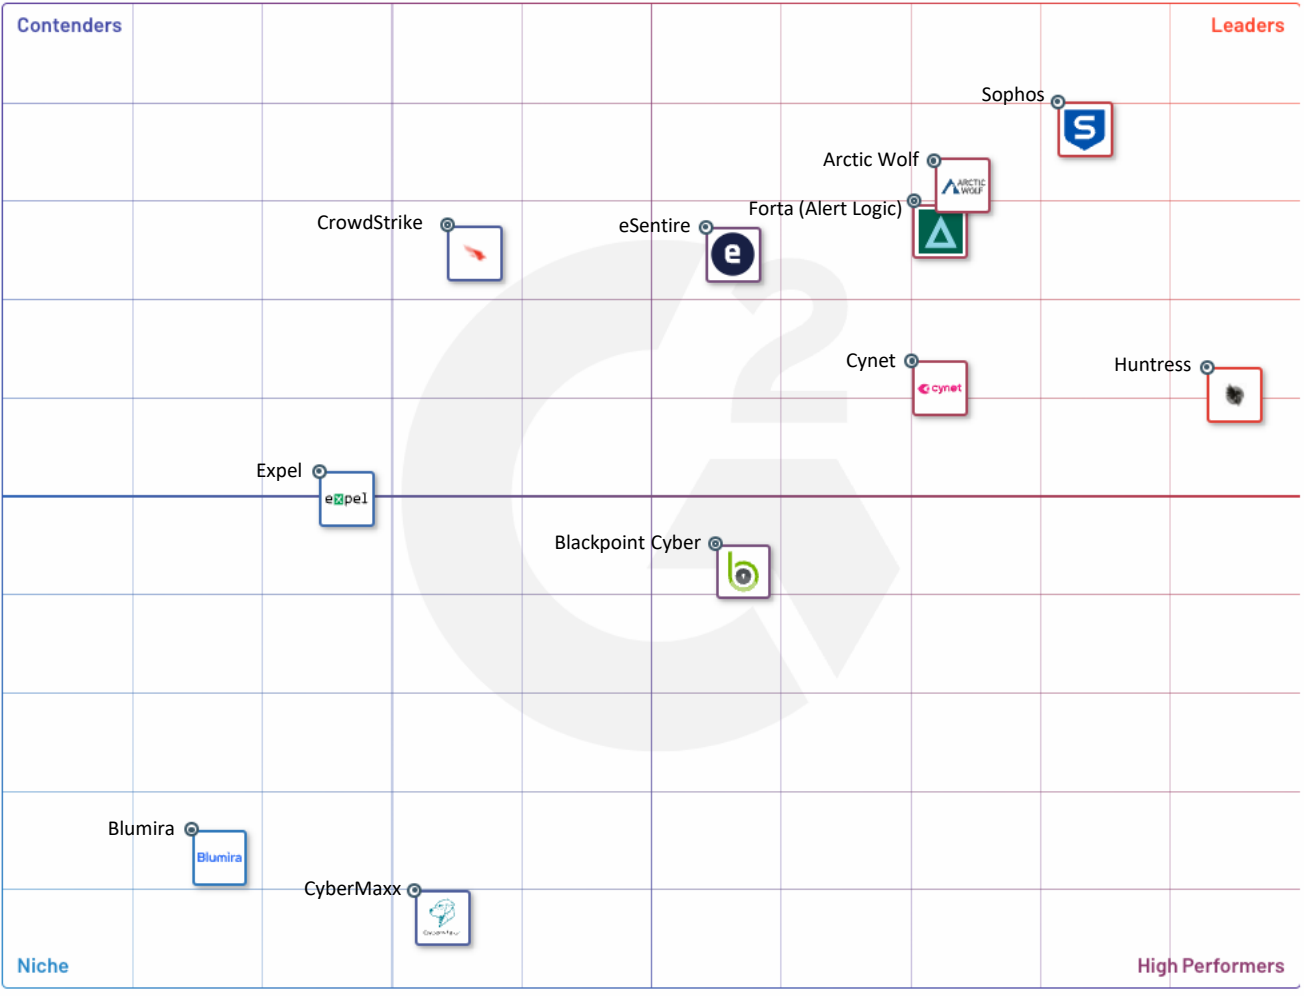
Contenders

Leaders

Sophos

Arctic Wolf

ARCTIC WOLF

Forta (Alert Logic)

CrowdStrike

eSentire

e

Cynet

cynet

Huntress

Expel

expel

Blackpoint Cyber

Blumira

Blumira

CyberMaxx

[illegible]

Niche

High Performers